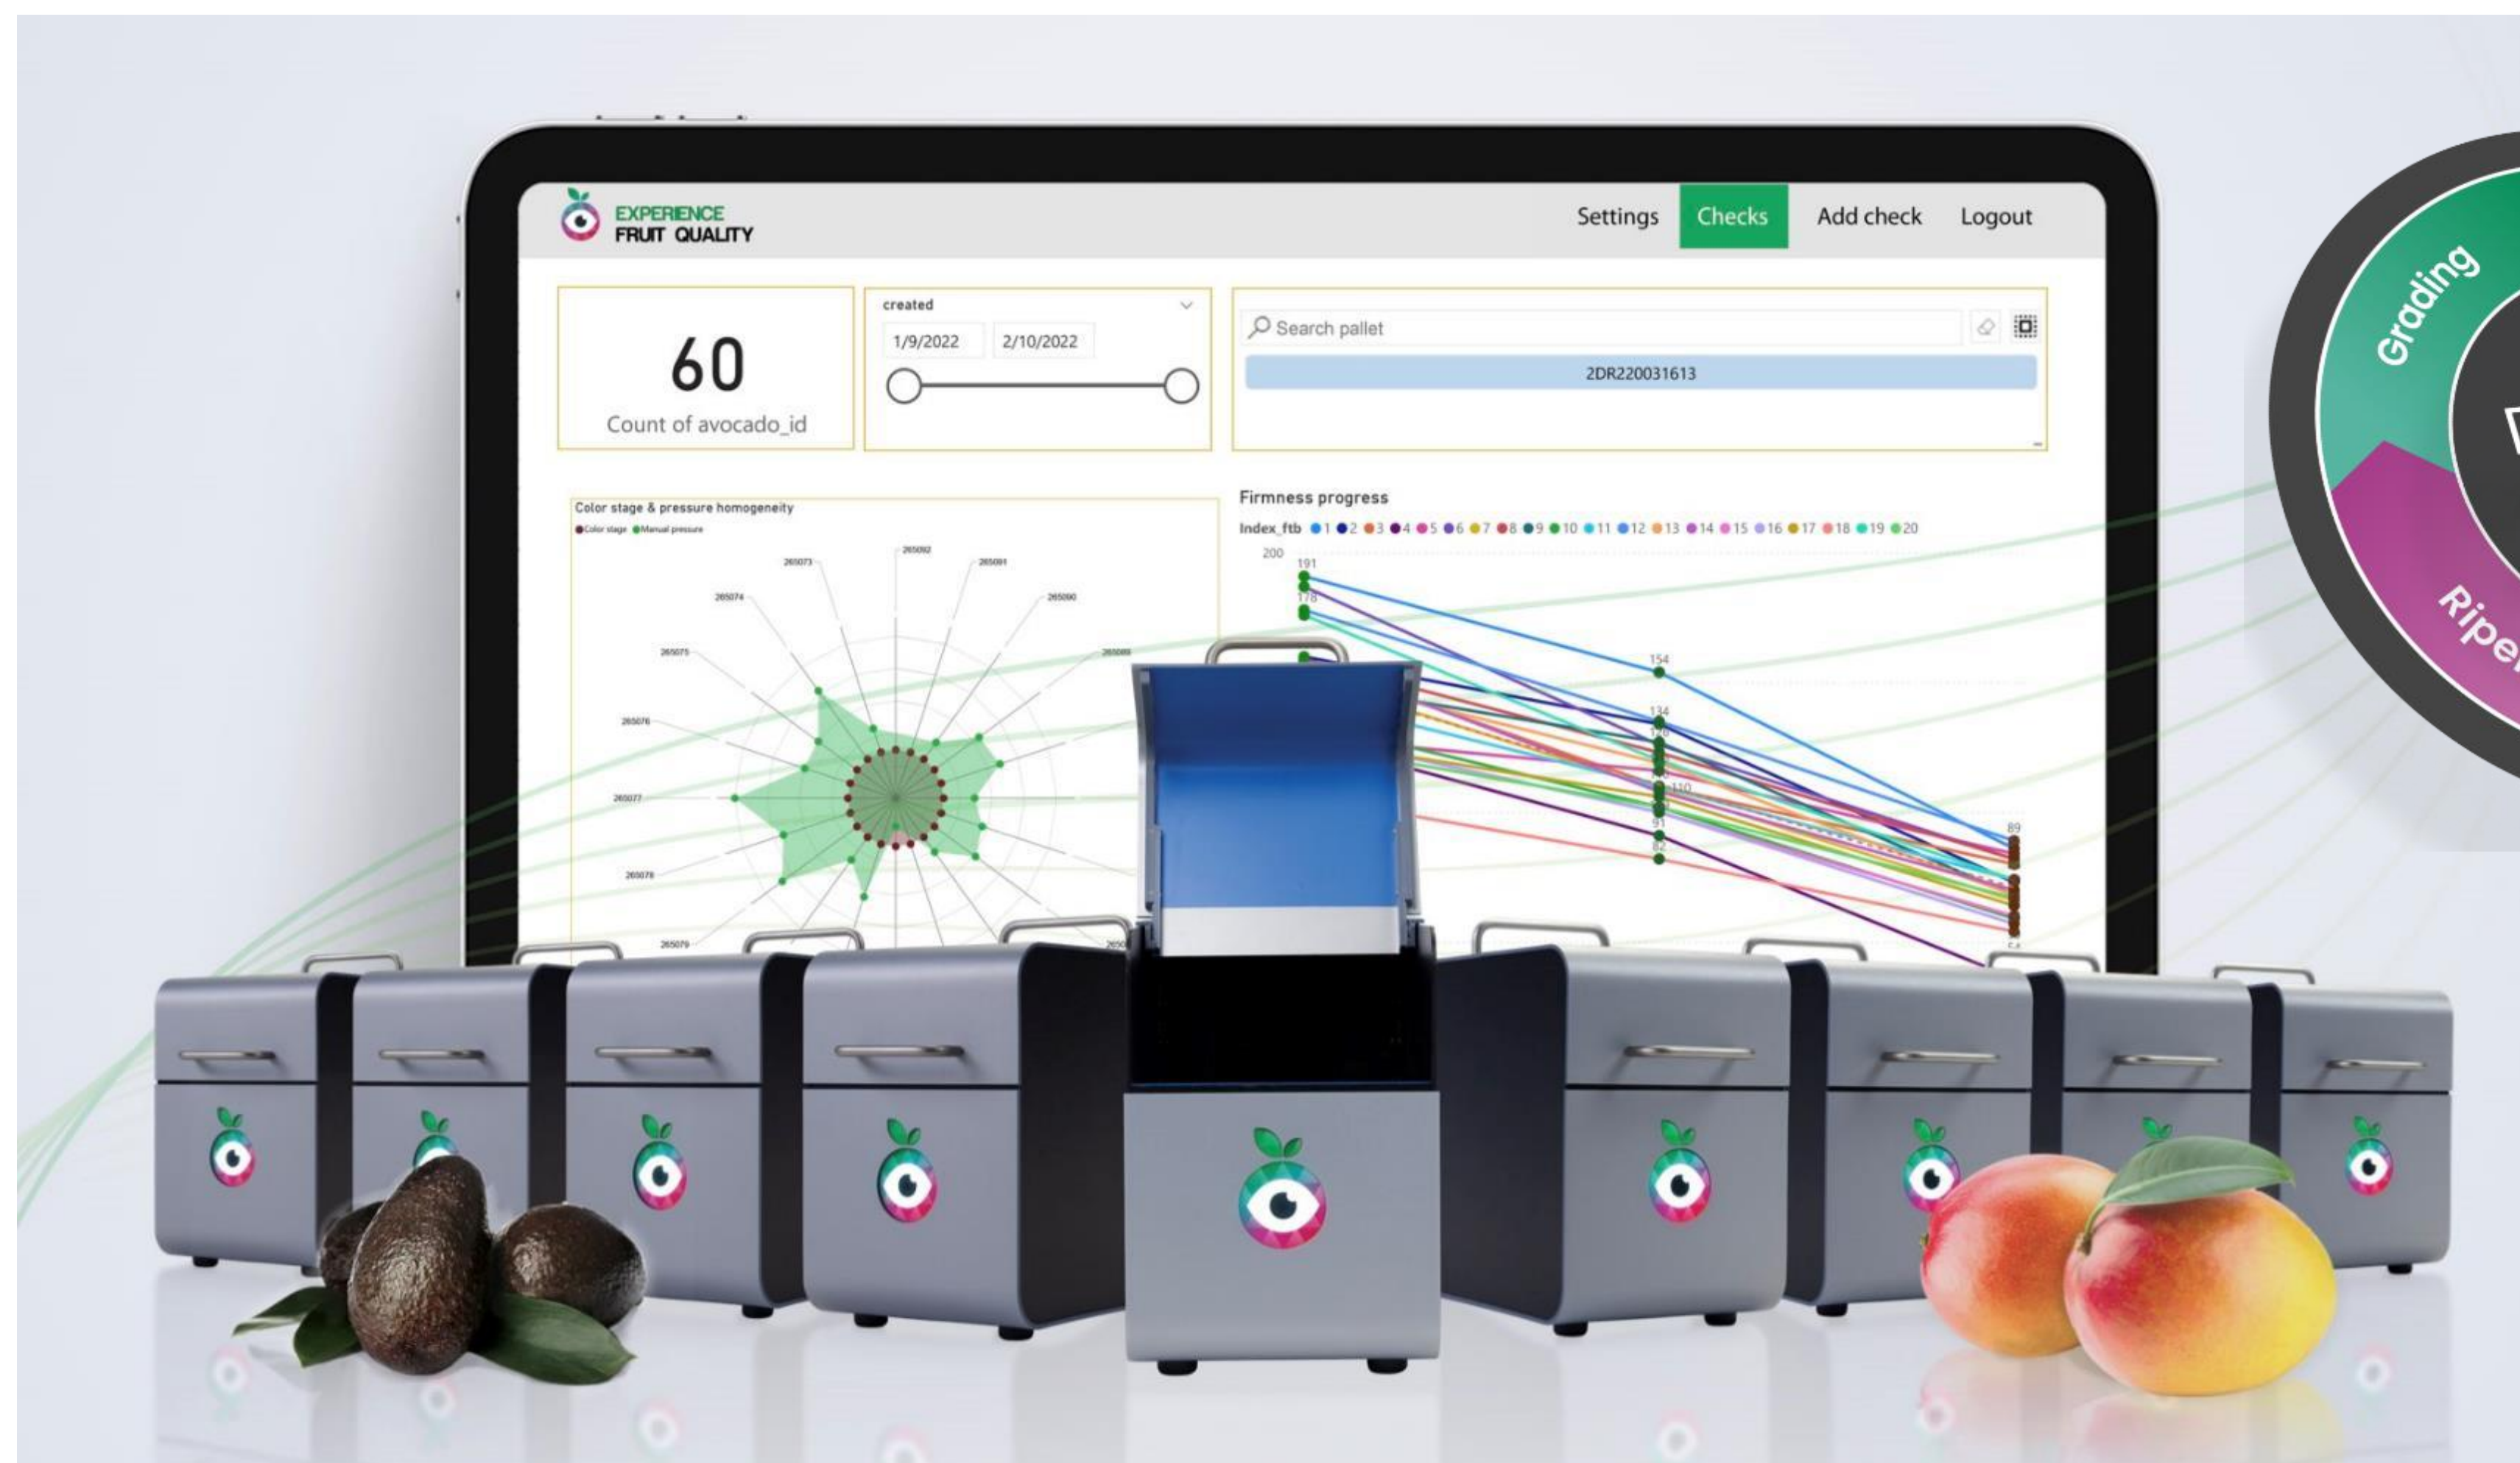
EXPERIENCE
FRUIT QUALITY

Settings Checks Add check Logout

60
Count of avocado_id

created
1/9/2022 2/10/2022

Search pallet
2DR220031613

Color stage & pressure homogeneity
Color stage Manual pressure

265092 265091 265073 265074 265090 265075 265089 265076 265077 265078 265079

Firmness progress
Index_ftb 1 2 3 4 5 6 7 8 9 10 11 12 13 14 15 16 17 18 19 20

200
191
178
154
134
110
91
82
89

Grading
Ripe